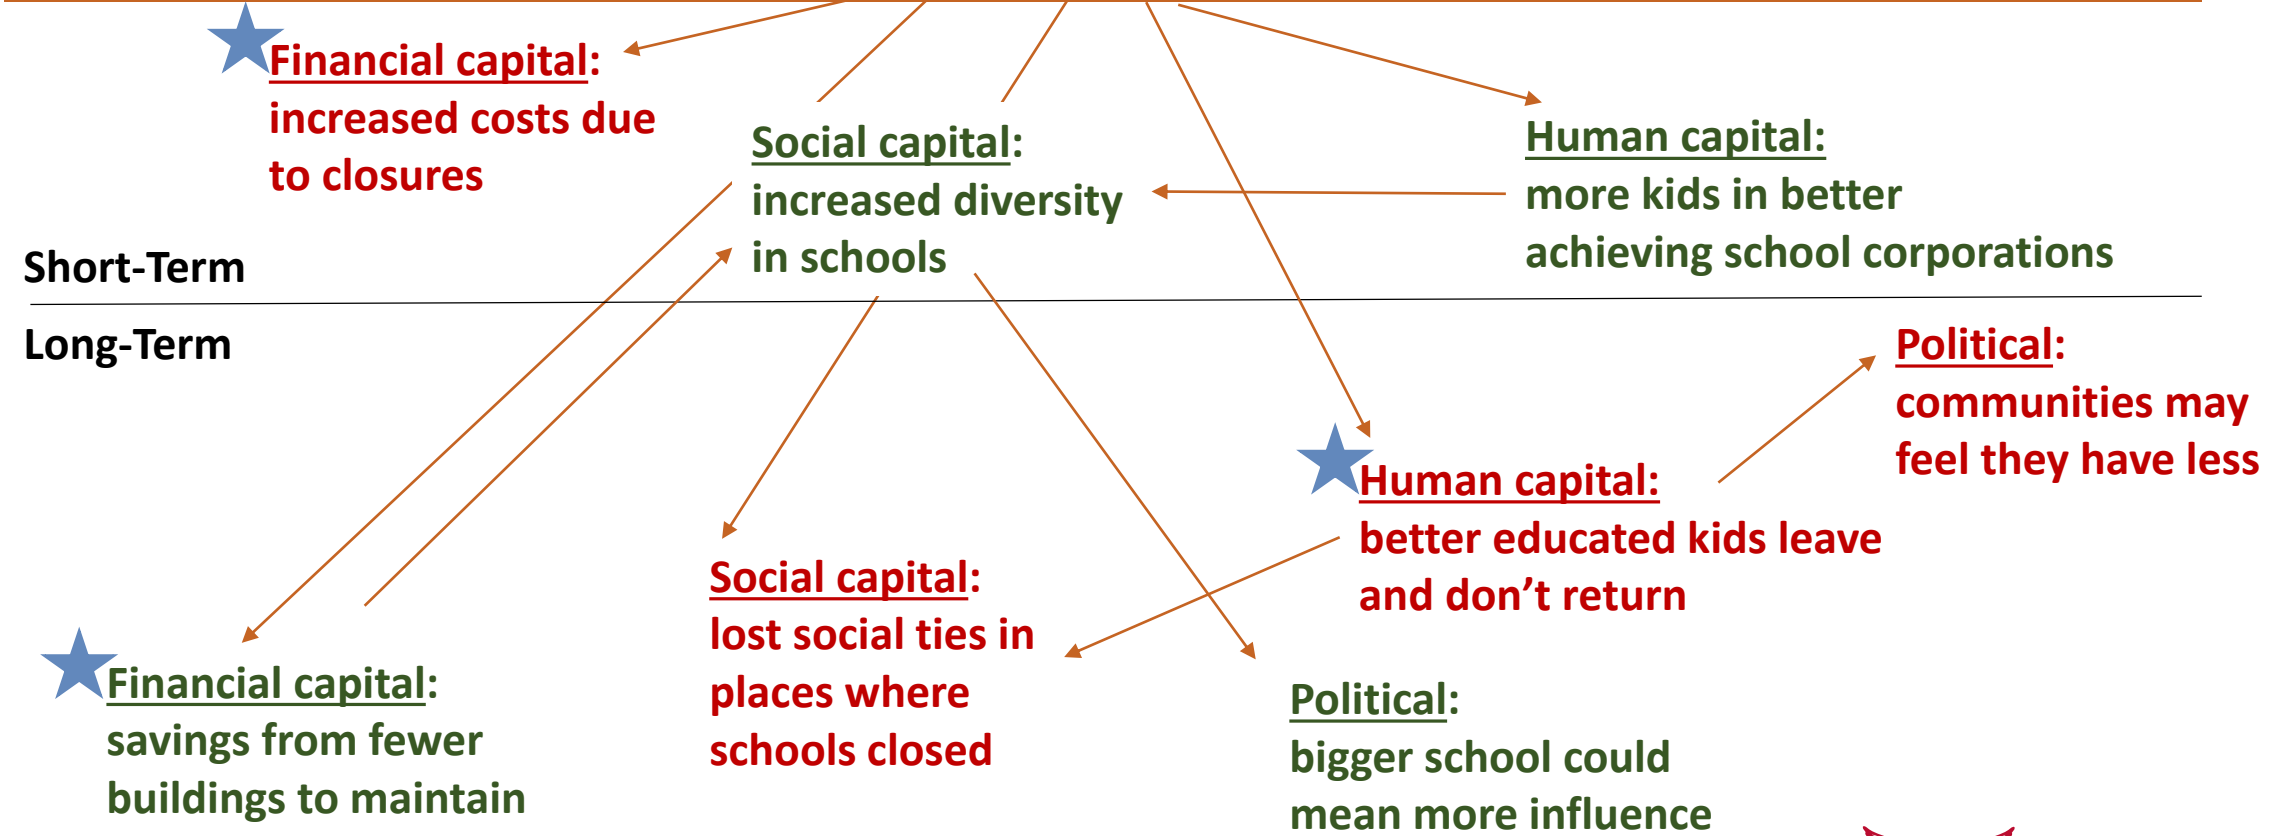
Financial capital: increased costs due to closures

Social capital: increased diversity in schools

Human capital: more kids in better achieving school corporations

Short-Term

Long-Term

Political: communities may feel they have less

Human capital: better educated kids leave and don't return

Social capital: lost social ties in places where schools closed

Financial capital: savings from fewer buildings to maintain

Political: bigger school could mean more influence